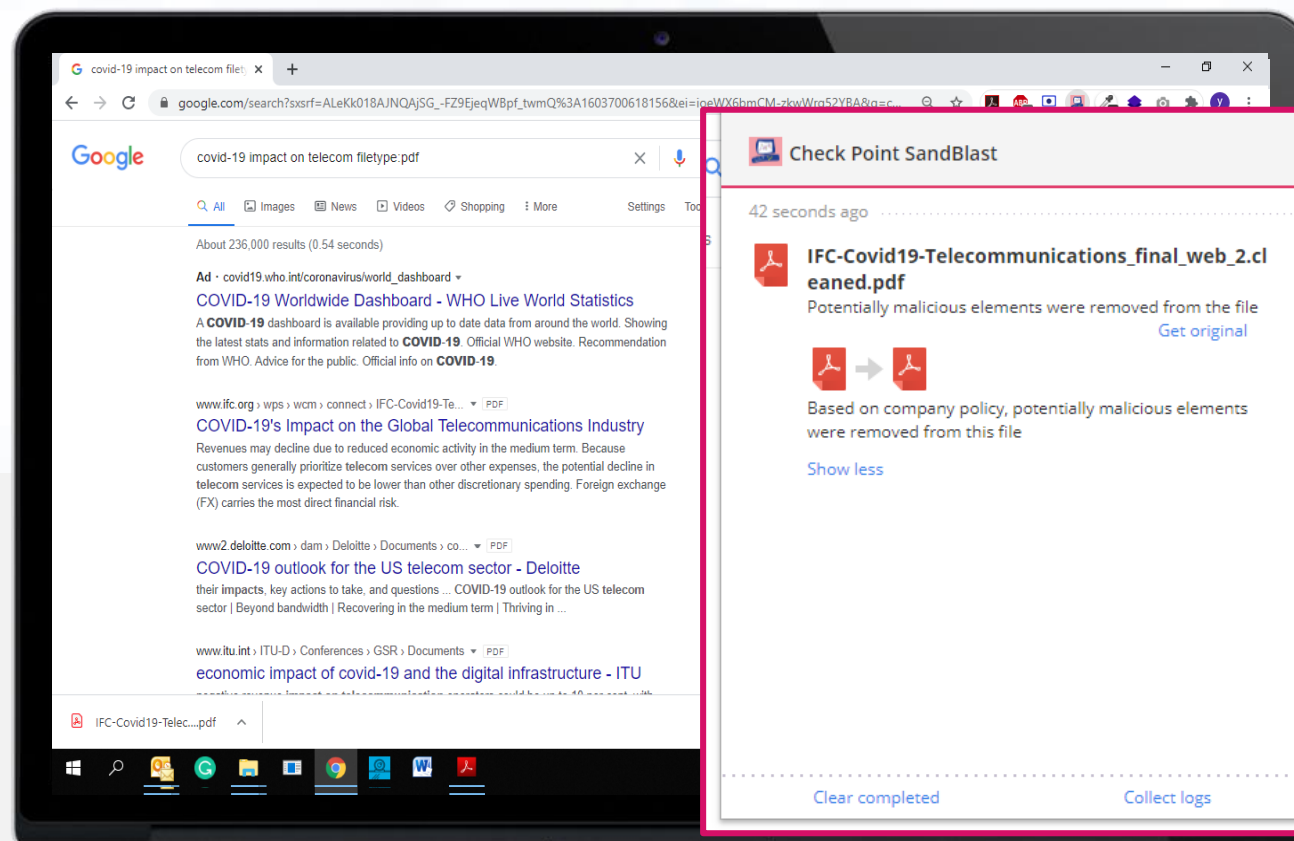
covid-19 impact on telecom filet ×

google.com/search?sxsrf=ALeKk018AJNQAjSG_-FZ9EjeqWBpf_twmQ%3A1603700618156&ei=joeWX6bmCM-zkwWrg52YBA&q=c...

Google

covid-19 impact on telecom filetype:pdf

All Images News Videos Shopping More Settings Too

About 236,000 results (0.54 seconds)

Ad · covid19.who.int/coronavirus/world_dashboard
COVID-19 Worldwide Dashboard - WHO Live World Statistics
A COVID-19 dashboard is available providing up to date data from around the world. Showing the latest stats and information related to COVID-19. Official WHO website. Recommendation from WHO. Advice for the public. Official info on COVID-19.

www.ifc.org › wps › wcm › connect › IFC-Covid19-Te... PDF
COVID-19's Impact on the Global Telecommunications Industry
Revenues may decline due to reduced economic activity in the medium term. Because customers generally prioritize telecom services over other expenses, the potential decline in telecom services is expected to be lower than other discretionary spending. Foreign exchange (FX) carries the most direct financial risk.

www2.deloitte.com › dam › Deloitte › Documents › co... PDF
COVID-19 outlook for the US telecom sector - Deloitte
their impacts, key actions to take, and questions ... COVID-19 outlook for the US telecom sector | Beyond bandwidth | Recovering in the medium term | Thriving in ...

www.itu.int › ITU-D › Conferences › GSR › Documents PDF
economic impact of covid-19 and the digital infrastructure - ITU
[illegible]

IFC-Covid19-Telec....pdf

Check Point SandBlast

42 seconds ago

IFC-Covid19-Telecommunications_final_web_2.cleaned.pdf
Potentially malicious elements were removed from the file
Get original

Based on company policy, potentially malicious elements were removed from this file

Show less

Clear completed
Collect logs